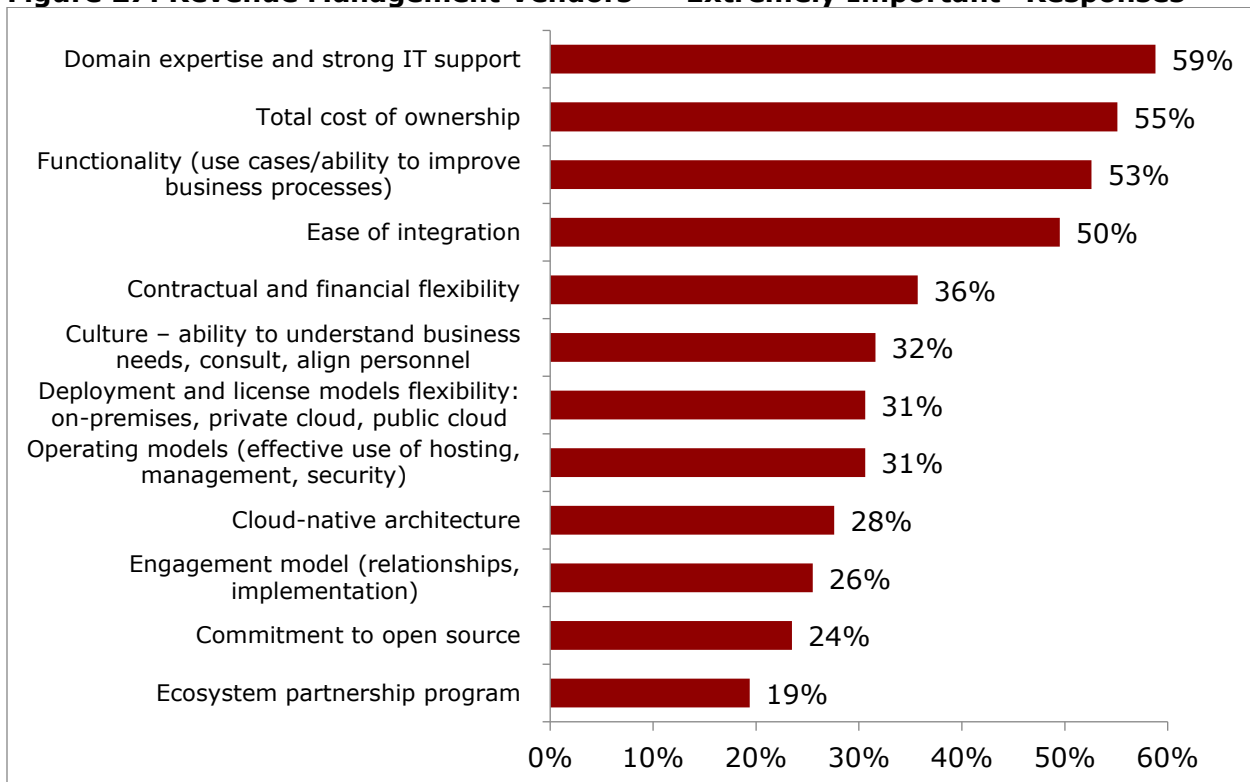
Domain expertise and strong IT support 59%

Total cost of ownership 55%

Functionality (use cases/ability to improve business processes) 53%

Ease of integration 50%

Contractual and financial flexibility 36%

Culture – ability to understand business needs, consult, align personnel 32%

Deployment and license models flexibility: on-premises, private cloud, public cloud 31%

Operating models (effective use of hosting, management, security) 31%

Cloud-native architecture 28%

Engagement model (relationships, implementation) 26%

Commitment to open source 24%

Ecosystem partnership program 19%

0% 10% 20% 30% 40% 50% 60%